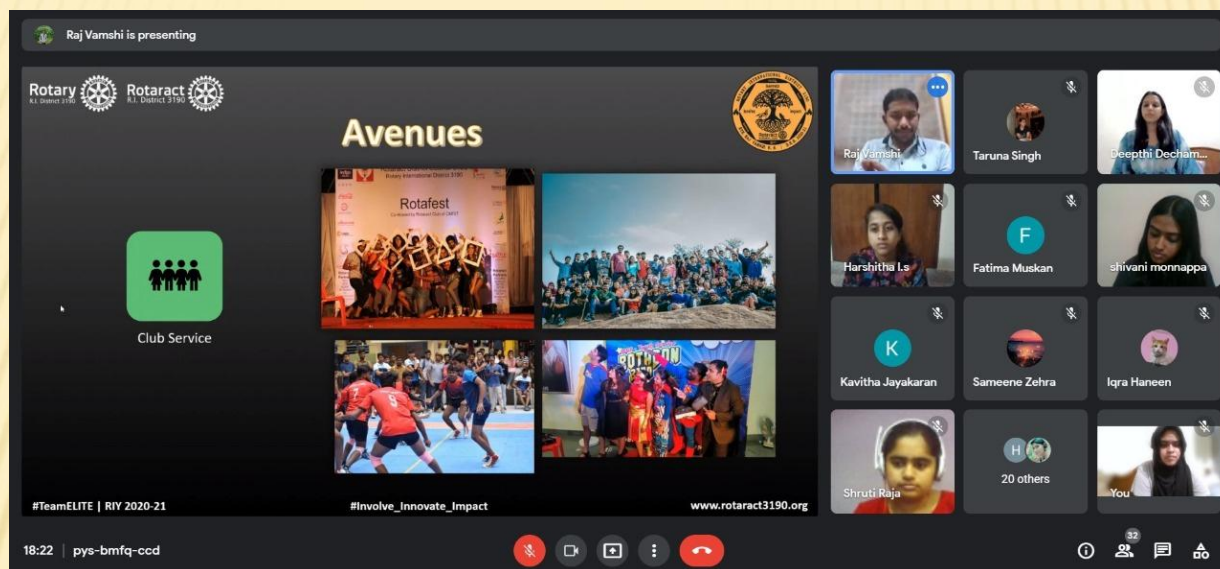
Raj Vamshi is presenting

Rotary R.I. District 3190 Rotaract R.I. District 3190

Avenues

Rotafest

Club Service

#TeamELITE | RIY 2020-21

#Involve_Innovate_Impact

www.rotaract3190.org

Raj Vamshi

Taruna Singh

Deepthi Decham...

Harshitha I.s

F

Fatima Muskan

shivani monnappa

K

Kavitha Jayakaran

Sameene Zehra

Iqra Haneen

Shruti Raja

H

20 others

You

18:22 | pys-bmfq-ccd

32